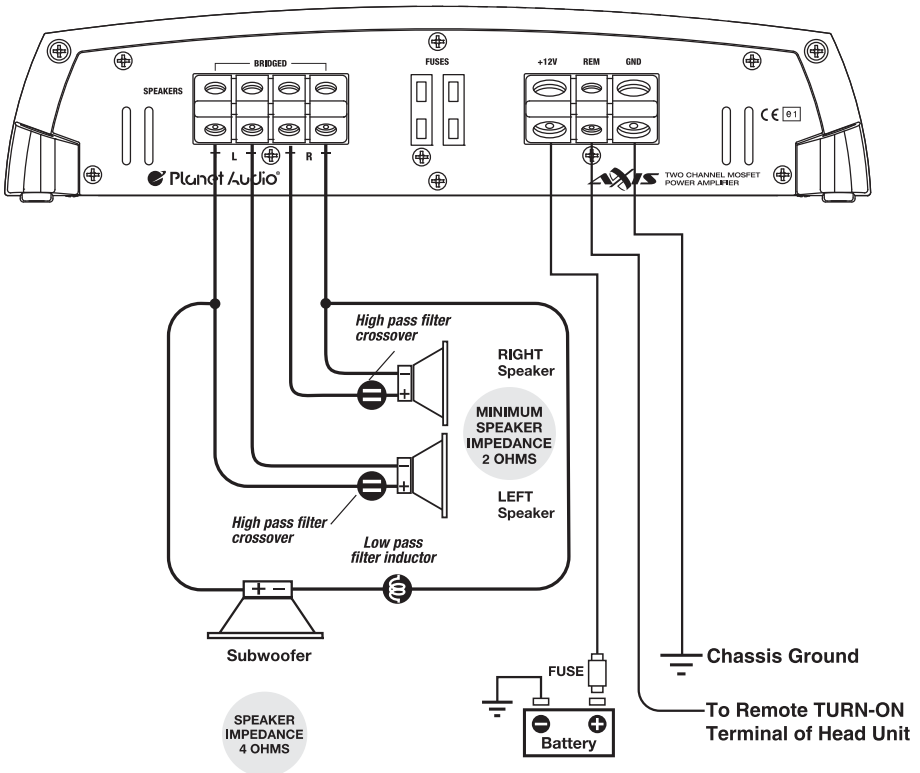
BRIDGED

FUSES

+12V REM GND

SPEAKERS

+ L − + R −

CE 01

Planet Audio

AXIS TWO CHANNEL MOSFET POWER AMPLIFIER

High pass filter crossover

RIGHT Speaker

MINIMUM SPEAKER IMPEDANCE 2 OHMS

LEFT Speaker

High pass filter crossover

Low pass filter inductor

Subwoofer

FUSE

Chassis Ground

To Remote TURN-ON Terminal of Head Unit

Battery

SPEAKER IMPEDANCE 4 OHMS